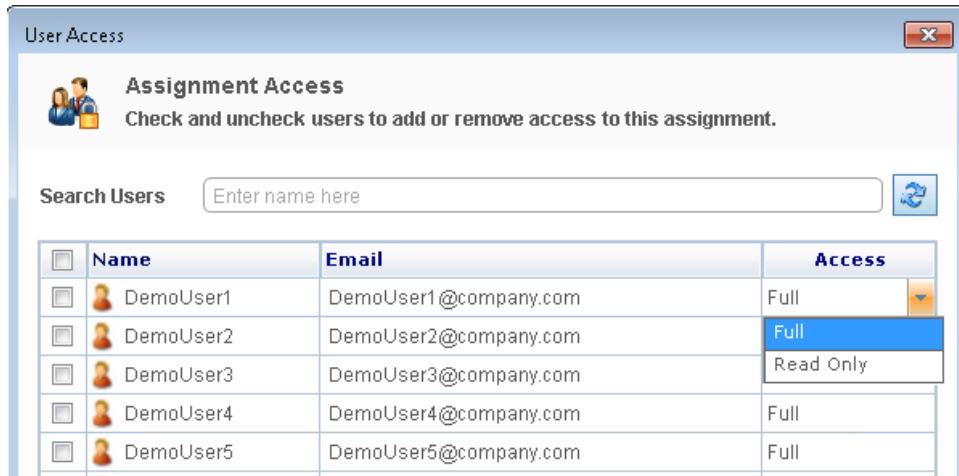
User Access

Assignment Access
Check and uncheck users to add or remove access to this assignment.

Search Users Enter name here

| | Name | Email | Access |
|---|---|---|---|
| | DemoUser1 | DemoUser1@company.com | Full |
| | DemoUser2 | DemoUser2@company.com | Full |
| | DemoUser3 | DemoUser3@company.com | Read Only |
| | DemoUser4 | DemoUser4@company.com | Full |
| | DemoUser5 | DemoUser5@company.com | Full |